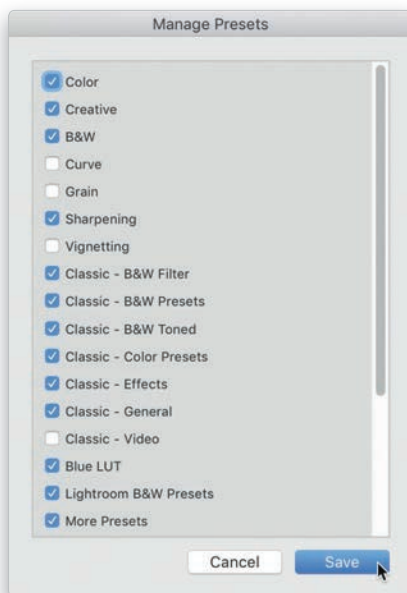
Manage Presets

Color
Creative
B&W
Curve
Grain
Sharpening
Vignetting
Classic - B&W Filter
Classic - B&W Presets
Classic - B&W Toned
Classic - Color Presets
Classic - Effects
Classic - General
Classic - Video
Blue LUT
Lightroom B&W Presets
More Presets

Cancel
Save